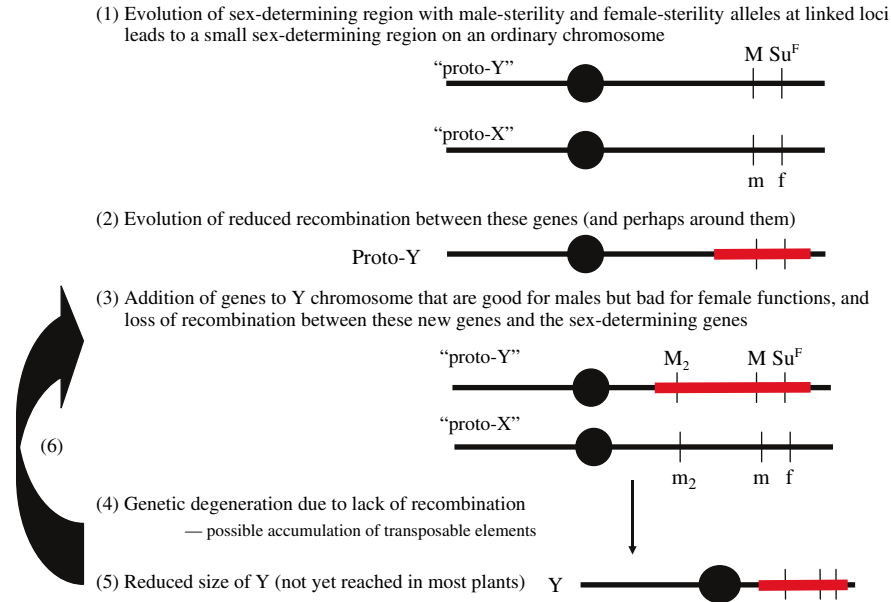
(1) Evolution of sex-determining region with male-sterility and female-sterility alleles at linked loci leads to a small sex-determining region on an ordinary chromosome

"proto-Y"

M $Su^F$

"proto-X"

m f

(2) Evolution of reduced recombination between these genes (and perhaps around them)

Proto-Y

(3) Addition of genes to Y chromosome that are good for males but bad for female functions, and loss of recombination between these new genes and the sex-determining genes

"proto-Y"

$M_2$ M $Su^F$

"proto-X"

$m_2$ m f

(6)

(4) Genetic degeneration due to lack of recombination
— possible accumulation of transposable elements

(5) Reduced size of Y (not yet reached in most plants) Y